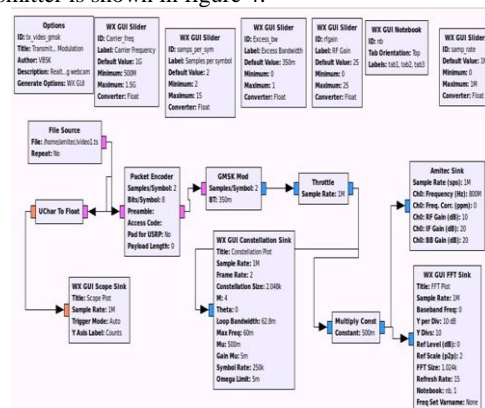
smitter is shown in figure 4.

Options
ID: tx_video_gmsk
Title: Transmit... Modulation
Author: VBSK
Description: Realt...g webcam
Generate Options: WX GUI

WX GUI Slider
ID: Carrier_freq
Label: Carrier Frequency
Default Value: 1G
Minimum: 500M
Maximum: 1.5G
Converter: Float

WX GUI Slider
ID: samps_per_sym
Label: Samples per symbol
Default Value: 2
Minimum: 2
Maximum: 15
Converter: Float

WX GUI Slider
ID: Excess_bw
Label: Excess Bandwidth
Default Value: 350m
Minimum: 0
Maximum: 1
Converter: Float

WX GUI Slider
ID: rfgain
Label: RF Gain
Default Value: 25
Minimum: 0
Maximum: 25
Converter: Float

WX GUI Notebook
ID: nb
Tab Orientation: Top
Labels: tab1, tab2, tab3

WX GUI Slider
ID: samp_rate
Default Value: 1M
Minimum: 0
Maximum: 1M
Converter: Float

File Source
File: /home/amitec/video1.ts
Repeat: No

Packet Encoder
Samples/Symbol: 2
Bits/Symbol: 8
Preamble:
Access Code:
Pad for USRP: No
Payload Length: 0

GMSK Mod
Samples/Symbol: 2
BT: 350m

Throttle
Sample Rate: 1M

UChar To Float

WX GUI Scope Sink
Title: Scope Plot
Sample Rate: 1M
Trigger Mode: Auto
Y Axis Label: Counts

WX GUI Constellation Sink
Title: Constellation Plot
Sample Rate: 1M
Frame Rate: 2
Constellation Size: 2.048k
M: 4
Theta: 0
Loop Bandwidth: 62.8m
Max Freq: 60m
Mu: 500m
Gain Mu: 5m
Symbol Rate: 250k
Omega Limit: 5m

Multiply Const
Constant: 500m

Amitec Sink
Sample Rate (sps): 1M
Ch0: Frequency (Hz): 800M
Ch0: Freq. Corr. (ppm): 0
Ch0: RF Gain (dB): 10
Ch0: IF Gain (dB): 20
Ch0: BB Gain (dB): 20

WX GUI FFT Sink
Title: FFT Plot
Sample Rate: 1M
Baseband Freq: 0
Y per Div: 10 dB
Y Divs: 10
Ref Level (dB): 0
Ref Scale (p2p): 2
FFT Size: 1.024k
Refresh Rate: 15
Notebook: nb, 1
Freq Set Varname: None